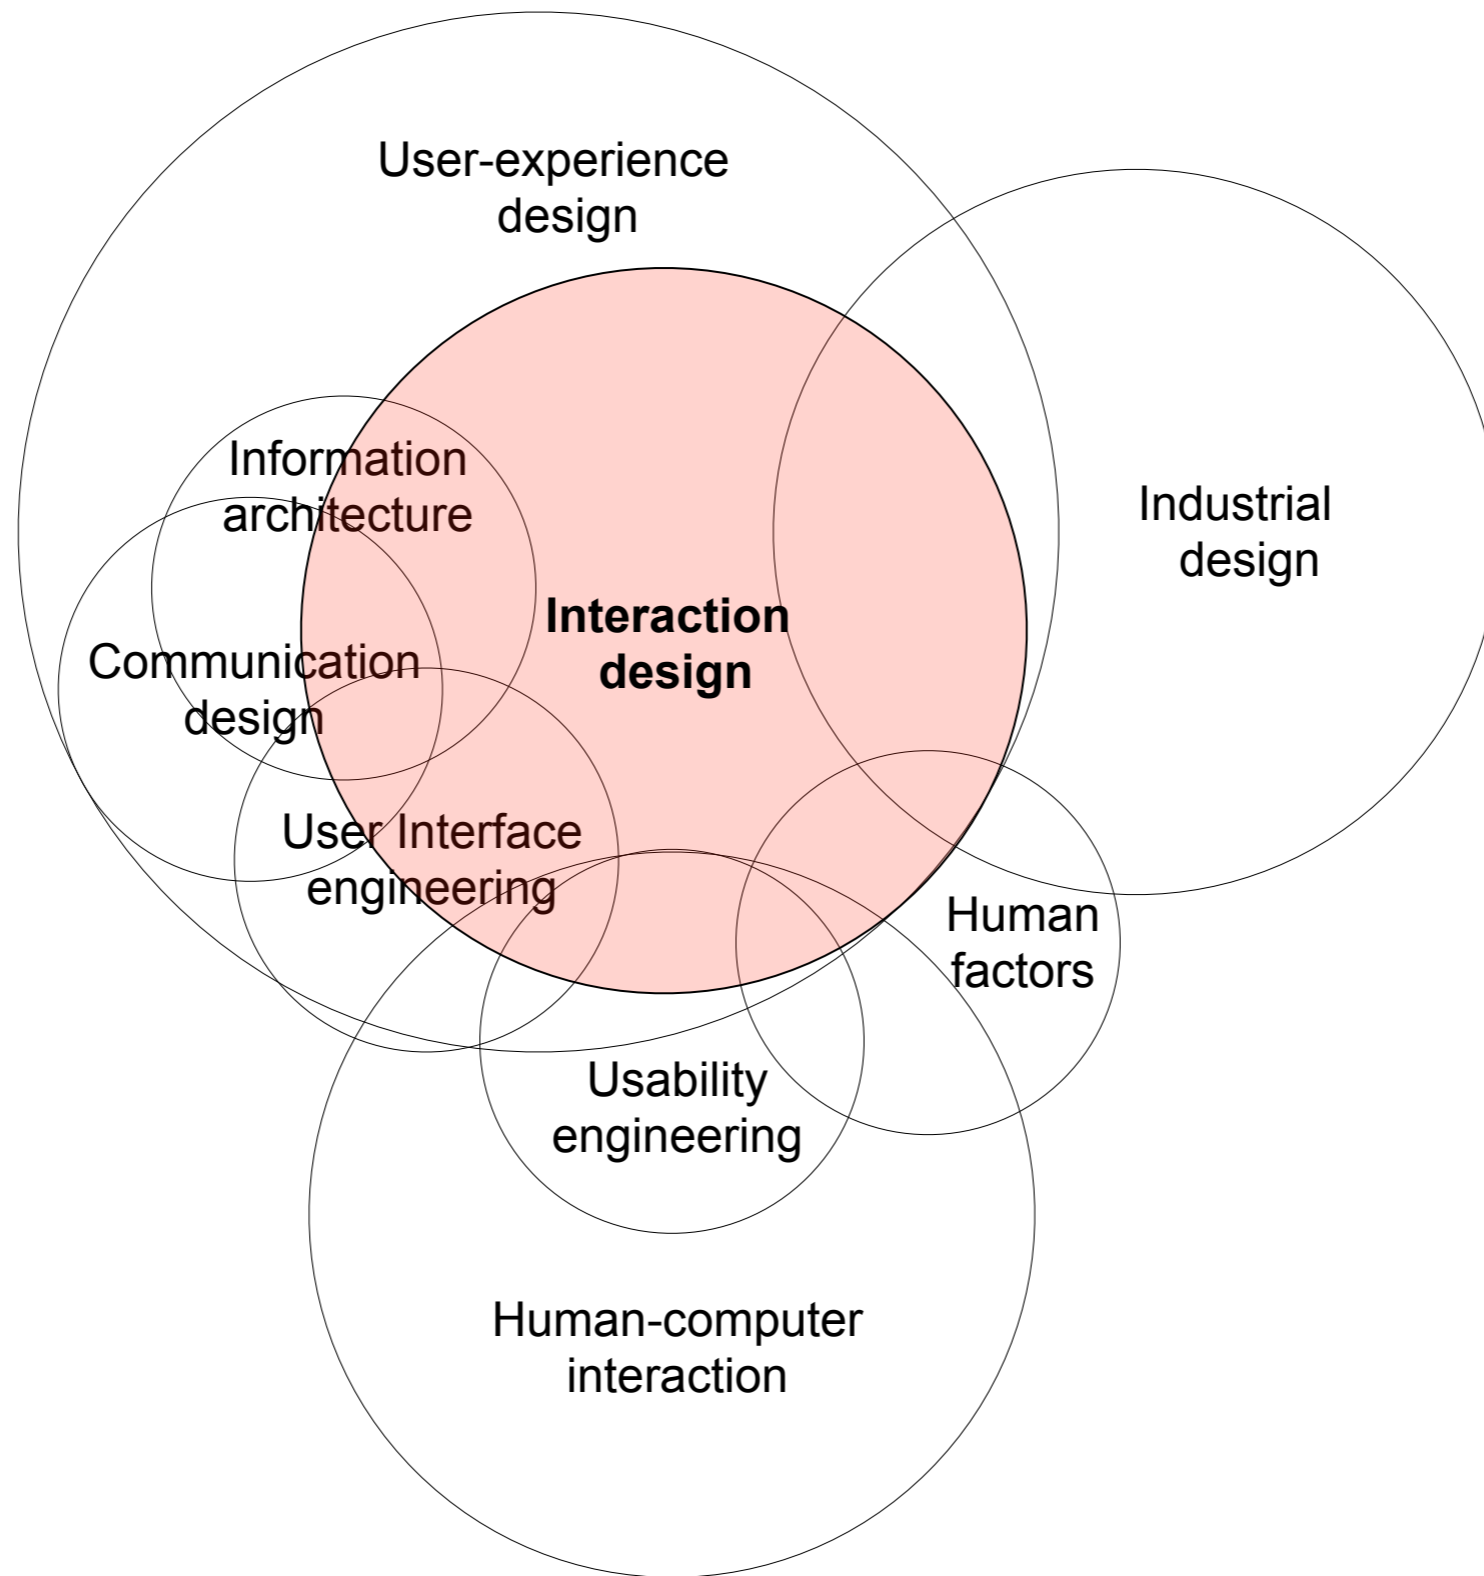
User-experience design

Information architecture

Industrial design

Interaction design

Communication design

User Interface engineering

Human factors

Usability engineering

Human-computer interaction